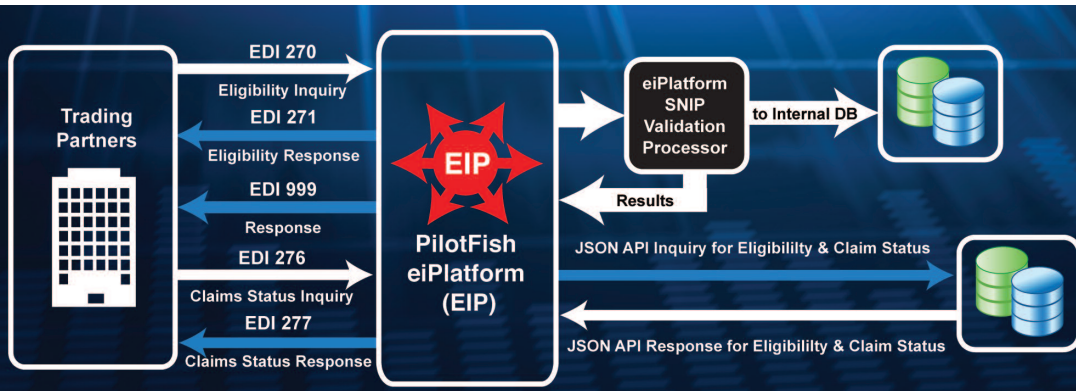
Trading Partners

EDI 270

Eligibility Inquiry

EDI 271

Eligibility Response

EDI 999

Response

EDI 276

Claims Status Inquiry

EDI 277

Claims Status Response

EIP

PilotFish eiPlatform (EIP)

eiPlatform SNIP Validation Processor

to Internal DB

Results

JSON API Inquiry for Eligibililty & Claim Status

JSON API Response for Eligibililty & Claim Status